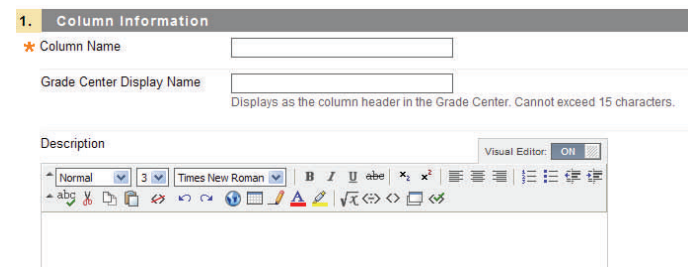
1. Column Information

* Column Name

Grade Center Display Name

Displays as the column header in the Grade Center. Cannot exceed 15 characters.

Description

Visual Editor: ON

Normal 3 Times New Roman B I U abe